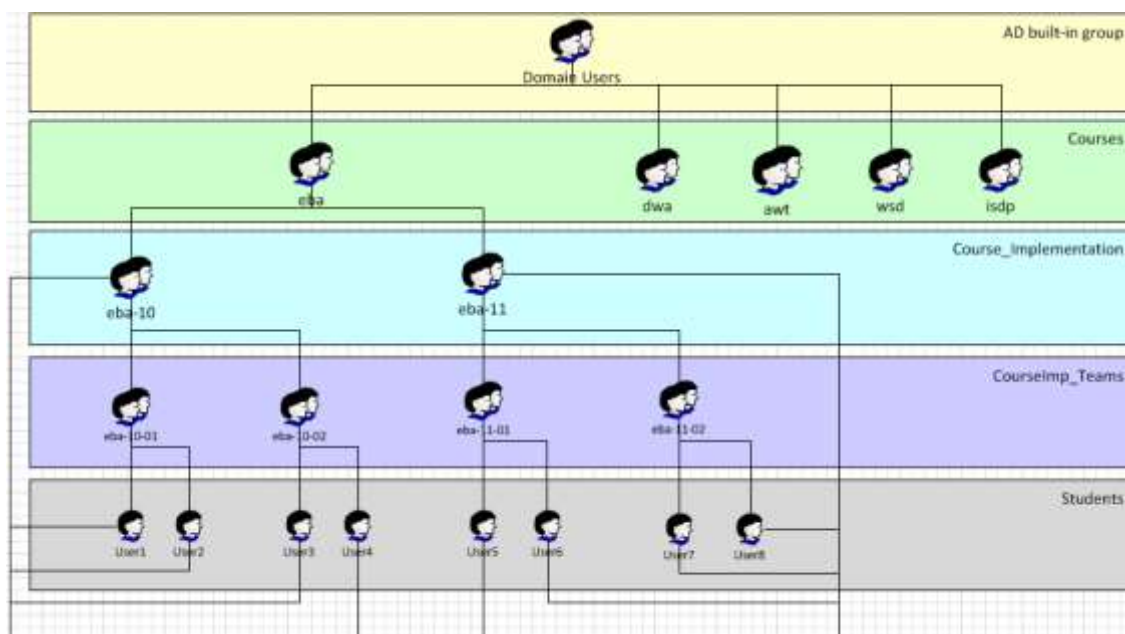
AD built-in group
Domain Users

Courses
eba
dwa
awt
wsd
isdp

Course_Implementation
eba-10
eba-11

CourseImp_Teams
eba-10-01
eba-10-02
eba-11-01
eba-11-02

Students
User1
User2
User3
User4
User5
User6
User7
User8